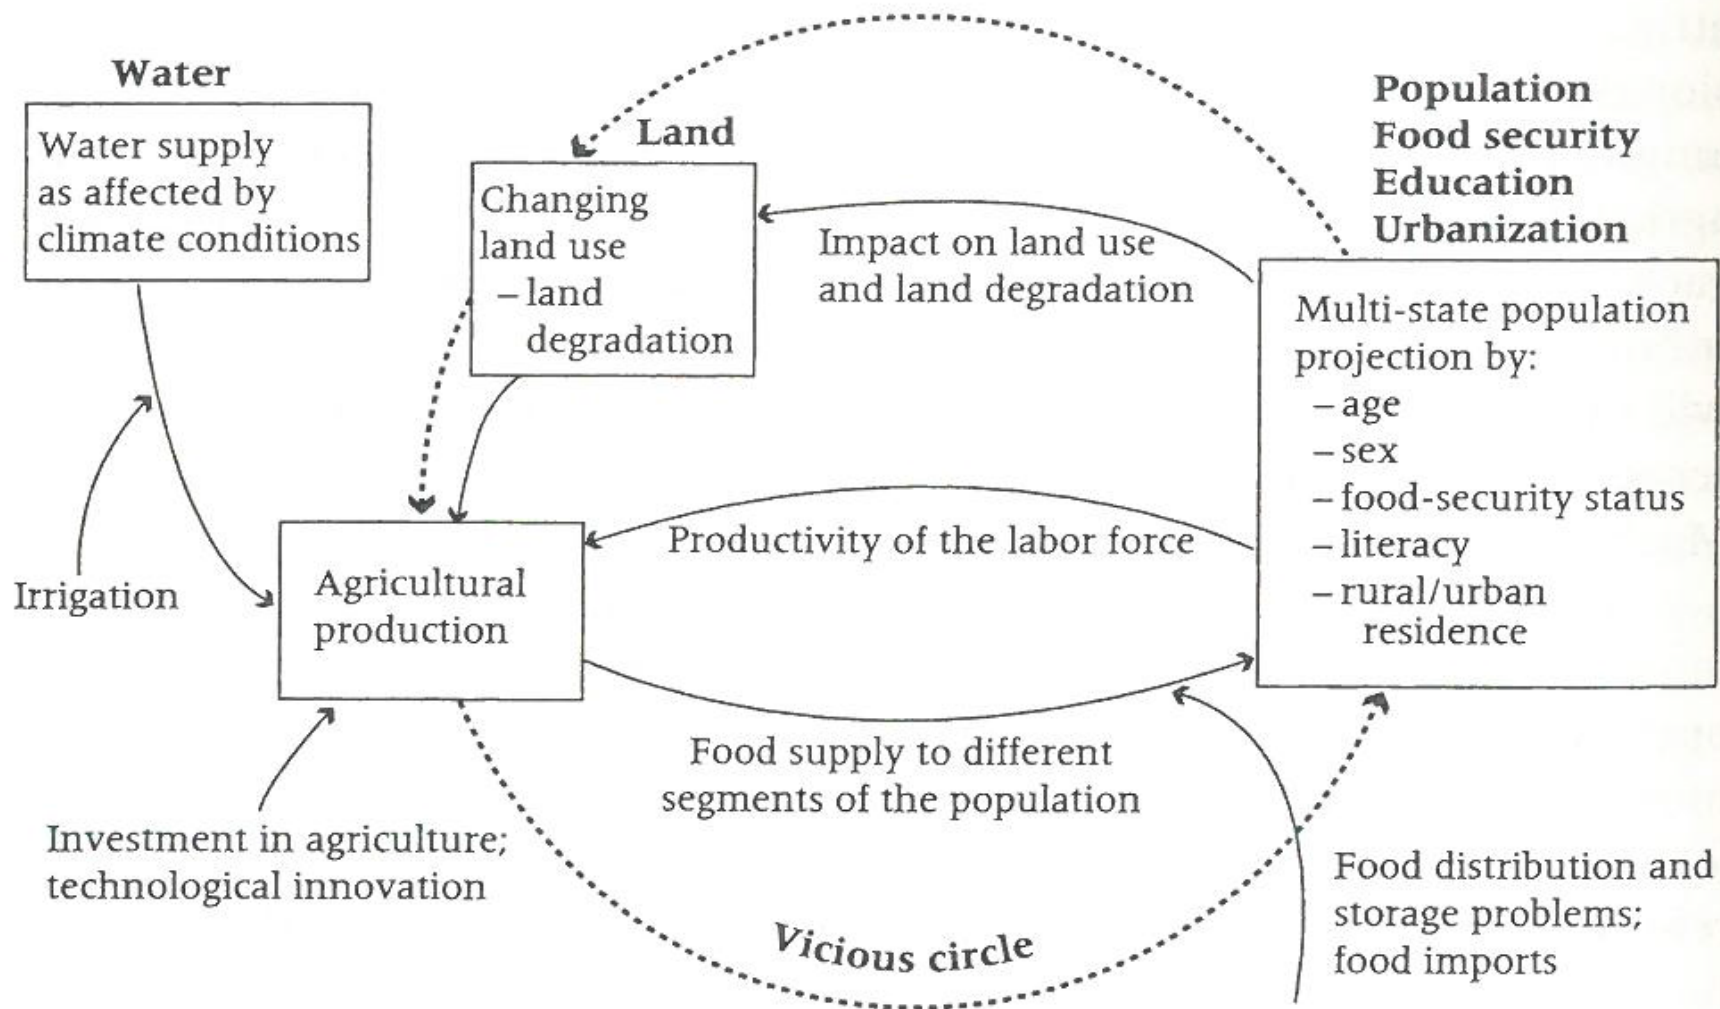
Water

Water supply as affected by climate conditions

Land

Changing land use
– land degradation

Population
Food security
Education
Urbanization

Impact on land use and land degradation

Multi-state population projection by:
– age
– sex
– food-security status
– literacy
– rural/urban residence

Irrigation

Agricultural production

Productivity of the labor force

Food supply to different segments of the population

Investment in agriculture; technological innovation

Food distribution and storage problems; food imports

Vicious circle